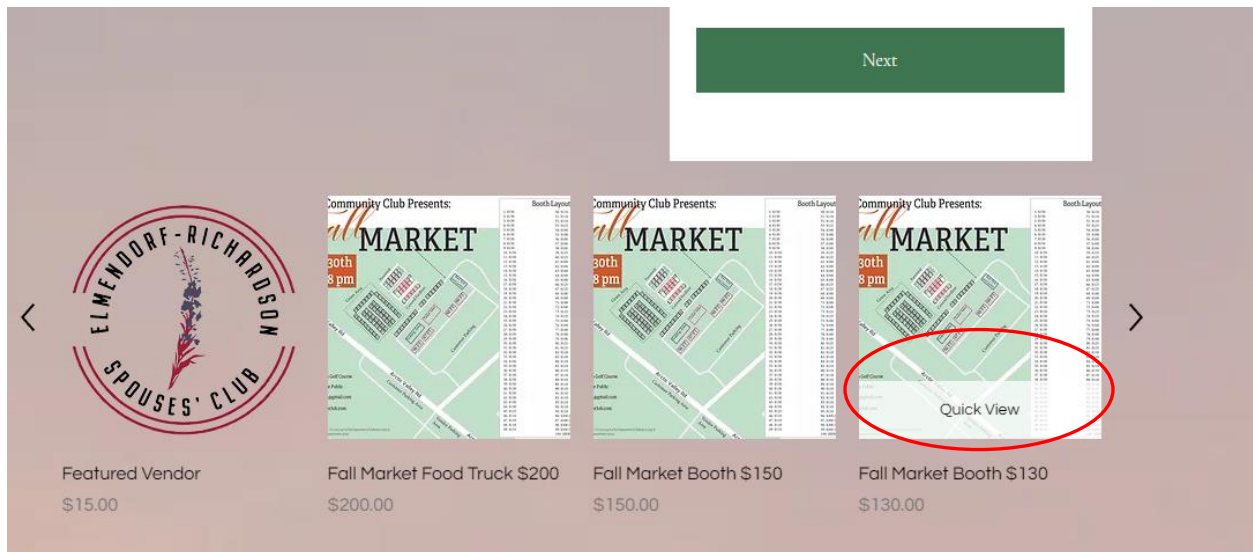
Next

ELMENDORF-RICHARDSON SPOUSES' CLUB

Community Club Presents:
all MARKET
30th
8 pm
Booth Layout

Community Club Presents:
all MARKET
30th
8 pm
Booth Layout

Community Club Presents:
all MARKET
30th
8 pm
Booth Layout

Quick View

Featured Vendor
$15.00

Fall Market Food Truck $200
$200.00

Fall Market Booth $150
$150.00

Fall Market Booth $130
$130.00